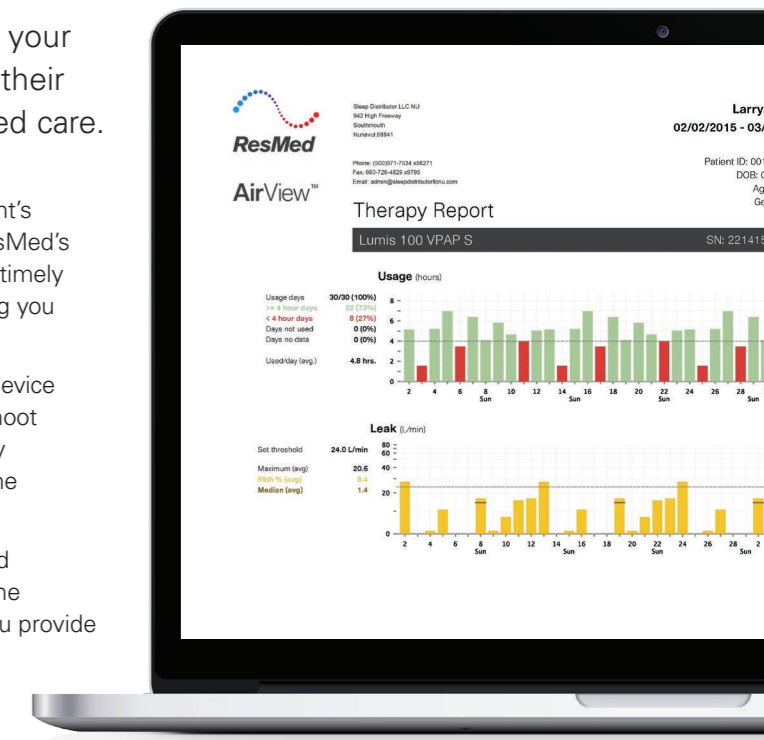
your
their
ed care.

nt's
sMed's
timely
g you

evice
hoot
y
ne

d
ne
u provide

ResMed
AirView™

Sleep Distributor LLC NJ
942 High Freeway
Southmouth
Nunavut,68841

Phone: (500)071-7534 x58271
Fax: 660-726-4829 x9796
Email: admin@sleepdistributorlonu.com

Larry
02/02/2015 - 03/

Patient ID: 00
DOB:
Ag
Ge

Therapy Report

Lumis 100 VPAP S

SN: 221415

Usage (hours)

| | |
|---|---|
| Usage days | 30/30 (100%) |
| >= 4 hour days | 22 (73%) |
| < 4 hour days | 8 (27%) |
| Days not used | 0 (0%) |
| Days no data | 0 (0%) |
| Used/day (avg.) | 4.8 hrs. |

8
6
4
2
0
2 4 6 8 Sun 10 12 14 16 Sun 18 20 22 Sun 24 26 28 Sun

Leak (L/min)

| | |
|---|---|
| Set threshold | 24.0 L/min |
| Maximum (avg) | 20.6 |
| 95th % (avg) | 8.4 |
| Median (avg) | 1.4 |

80
60
40
20
0
2 4 6 8 Sun 10 12 14 16 Sun 18 20 22 Sun 24 26 28 Sun 2